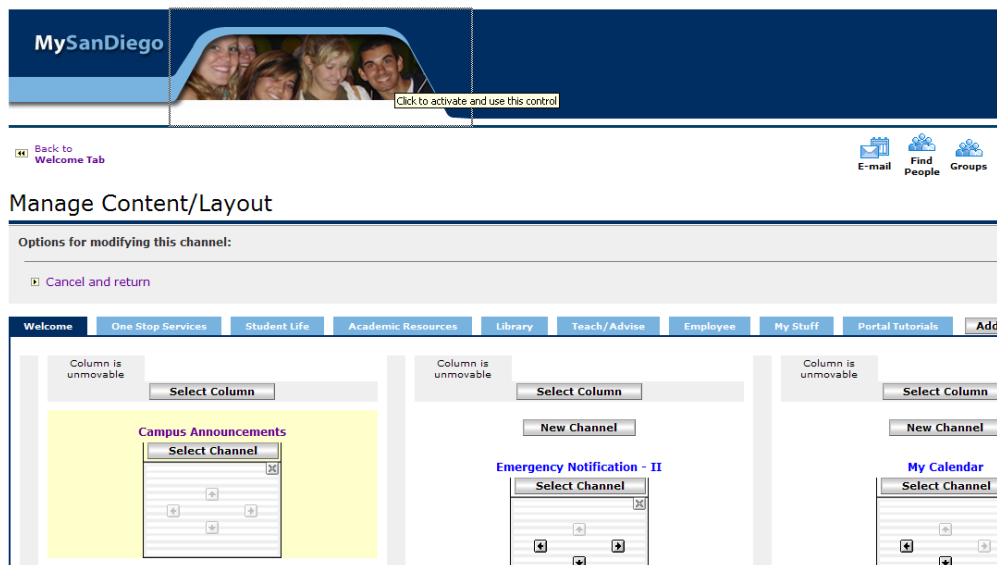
MySanDiego

Click to activate and use this control

Back to Welcome Tab

E-mail
Find People
Groups

Manage Content/Layout

Options for modifying this channel:

Cancel and return

Welcome
One Stop Services
Student Life
Academic Resources
Library
Teach/Advise
Employee
My Stuff
Portal Tutorials
Add

Column is unmovable
Select Column

Campus Announcements
Select Channel

Column is unmovable
Select Column

New Channel

Emergency Notification - II
Select Channel

Column is unmovable
Select Column

New Channel

My Calendar
Select Channel